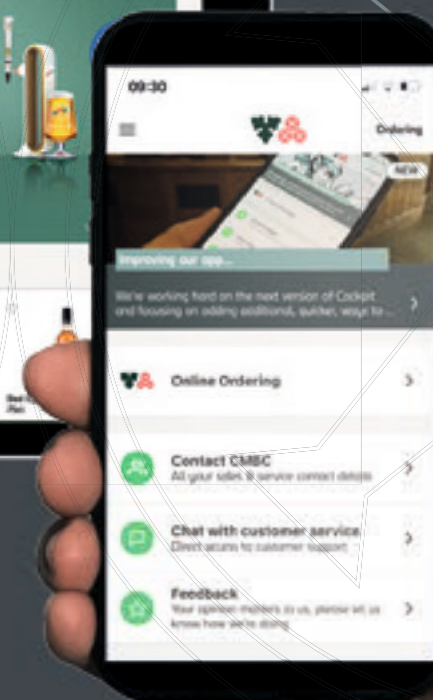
09:30

Ordering

NEW

Improving our app...

We're working hard on the next version of Cockpit and focusing on adding additional, quicker, ways to ...

Online Ordering

Contact CMBC
All your sales & service contact details

Chat with customer service
Direct access to customer support

Feedback
Your opinion matters to us, please let us know how we're doing